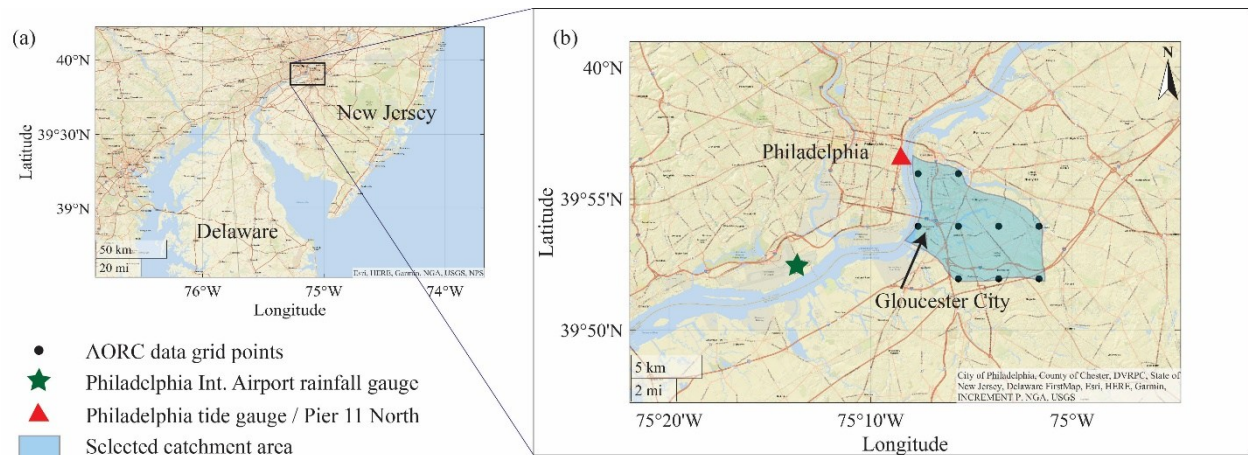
(a)

40°N

39°30'N

39°N

Latitude

New Jersey

Delaware

50 km

20 mi

Esri, HERE, Garmin, NGA, USGS, NPS

76°W 75°W 74°W

Longitude

• AORC data grid points

Philadelphia Int. Airport rainfall gauge

Philadelphia tide gauge / Pier 11 North

Selected catchment area

(b)

N

40°N

Philadelphia

39°55'N

Latitude

Gloucester City

39°50'N

5 km

2 mi

City of Philadelphia, County of Chester, DVRPC, State of New Jersey, Delaware FirstMap, Esri, HERE, Garmin, INCREMENT P, NGA, USGS

75°20'W 75°10'W 75°W

Longitude